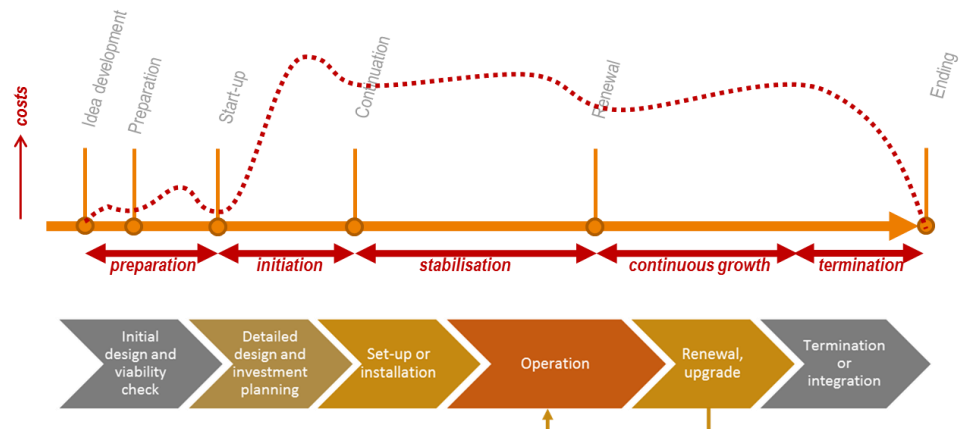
costs

Idea development

Preparation

Start-up

Continuation

Renewal

Ending

preparation

initiation

stabilisation

continuous growth

termination

Initial design and viability check

Detailed design and investment planning

Set-up or installation

Operation

Renewal, upgrade

Termination or integration